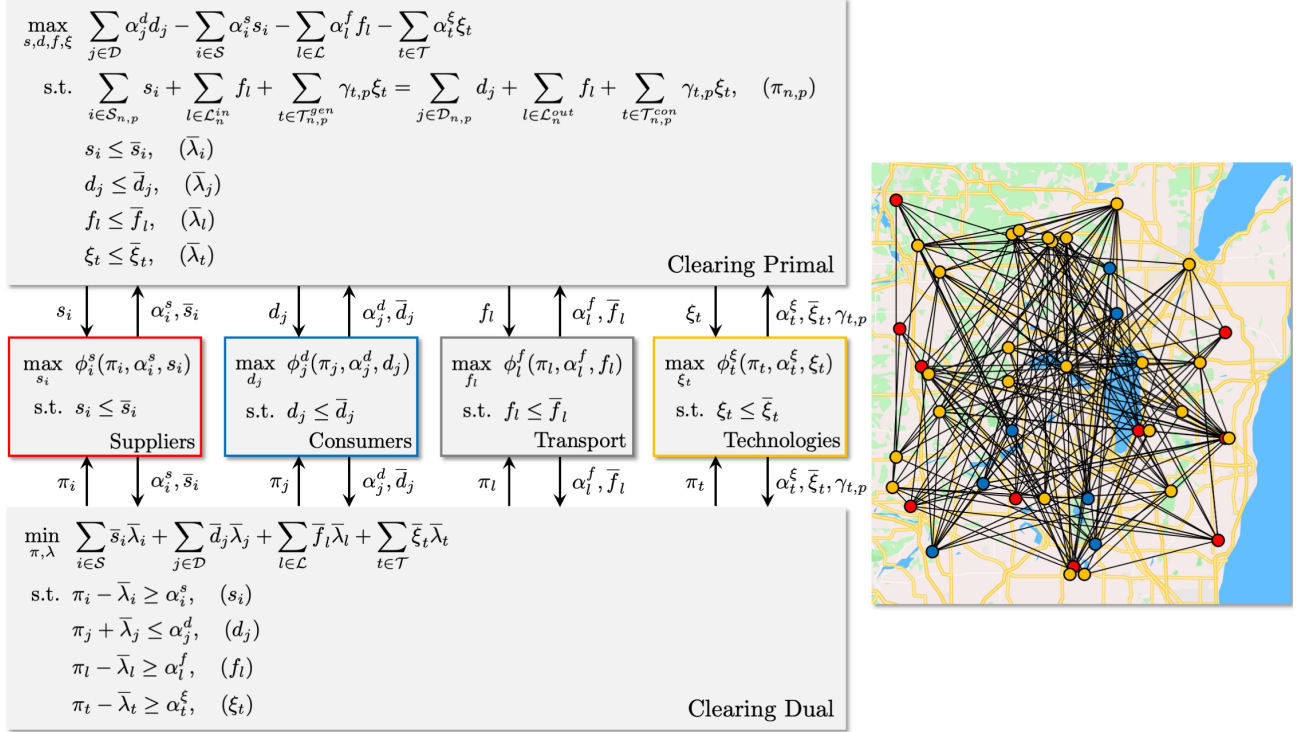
$\max_{s,d,f,\xi} \sum_{j\in\mathcal{D}} \alpha_j^d d_j - \sum_{i\in\mathcal{S}} \alpha_i^s s_i - \sum_{l\in\mathcal{L}} \alpha_l^f f_l - \sum_{t\in\mathcal{T}} \alpha_t^\xi \xi_t$

s.t. $\sum_{i\in\mathcal{S}_{n,p}} s_i + \sum_{l\in\mathcal{L}_n^{in}} f_l + \sum_{t\in\mathcal{T}_{n,p}^{gen}} \gamma_{t,p}\xi_t = \sum_{j\in\mathcal{D}_{n,p}} d_j + \sum_{l\in\mathcal{L}_n^{out}} f_l + \sum_{t\in\mathcal{T}_{n,p}^{con}} \gamma_{t,p}\xi_t, \quad (\pi_{n,p})$

$s_i \leq \overline{s}_i, \quad (\overline{\lambda}_i)$

$d_j \leq \overline{d}_j, \quad (\overline{\lambda}_j)$

$f_l \leq \overline{f}_l, \quad (\overline{\lambda}_l)$

$\xi_t \leq \overline{\xi}_t, \quad (\overline{\lambda}_t)$

Clearing Primal

$s_i$ $\alpha_i^s, \overline{s}_i$ $d_j$ $\alpha_j^d, \overline{d}_j$ $f_l$ $\alpha_l^f, \overline{f}_l$ $\xi_t$ $\alpha_t^\xi, \overline{\xi}_t, \gamma_{t,p}$

$\max_{s_i} \phi_i^s(\pi_i, \alpha_i^s, s_i)$
s.t. $s_i \leq \overline{s}_i$
Suppliers

$\max_{d_j} \phi_j^d(\pi_j, \alpha_j^d, d_j)$
s.t. $d_j \leq \overline{d}_j$
Consumers

$\max_{f_l} \phi_l^f(\pi_l, \alpha_l^f, f_l)$
s.t. $f_l \leq \overline{f}_l$
Transport

$\max_{\xi_t} \phi_t^\xi(\pi_t, \alpha_t^\xi, \xi_t)$
s.t. $\xi_t \leq \overline{\xi}_t$
Technologies

$\pi_i$ $\alpha_i^s, \overline{s}_i$ $\pi_j$ $\alpha_j^d, \overline{d}_j$ $\pi_l$ $\alpha_l^f, \overline{f}_l$ $\pi_t$ $\alpha_t^\xi, \overline{\xi}_t, \gamma_{t,p}$

$\min_{\pi,\lambda} \sum_{i\in\mathcal{S}} \overline{s}_i\overline{\lambda}_i + \sum_{j\in\mathcal{D}} \overline{d}_j\overline{\lambda}_j + \sum_{l\in\mathcal{L}} \overline{f}_l\overline{\lambda}_l + \sum_{t\in\mathcal{T}} \overline{\xi}_t\overline{\lambda}_t$

s.t. $\pi_i - \overline{\lambda}_i \geq \alpha_i^s, \quad (s_i)$

$\pi_j + \overline{\lambda}_j \leq \alpha_j^d, \quad (d_j)$

$\pi_l - \overline{\lambda}_l \geq \alpha_l^f, \quad (f_l)$

$\pi_t - \overline{\lambda}_t \geq \alpha_t^\xi, \quad (\xi_t)$

Clearing Dual